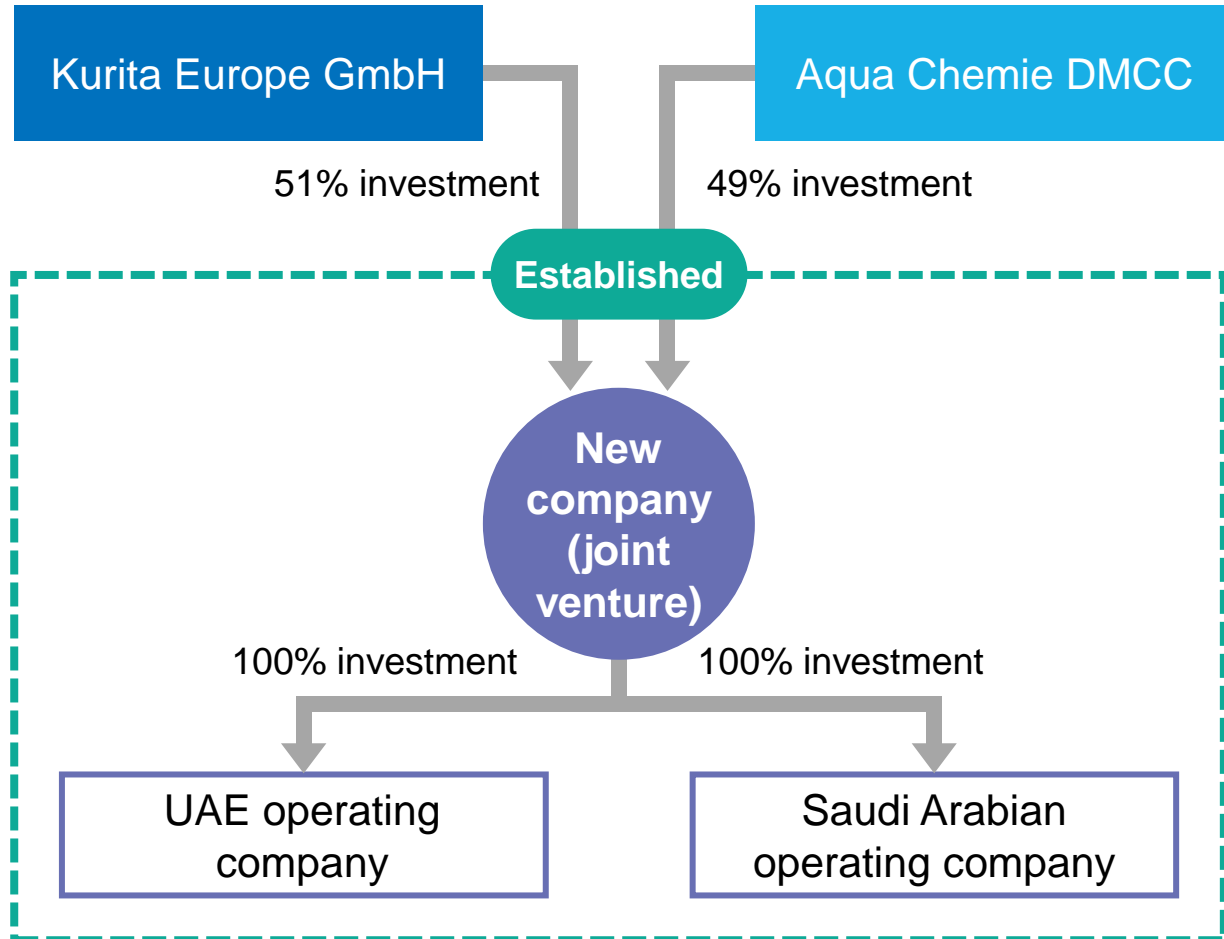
Kurita Europe GmbH

Aqua Chemie DMCC

51% investment

49% investment

Established

New company (joint venture)

100% investment

100% investment

UAE operating company

Saudi Arabian operating company